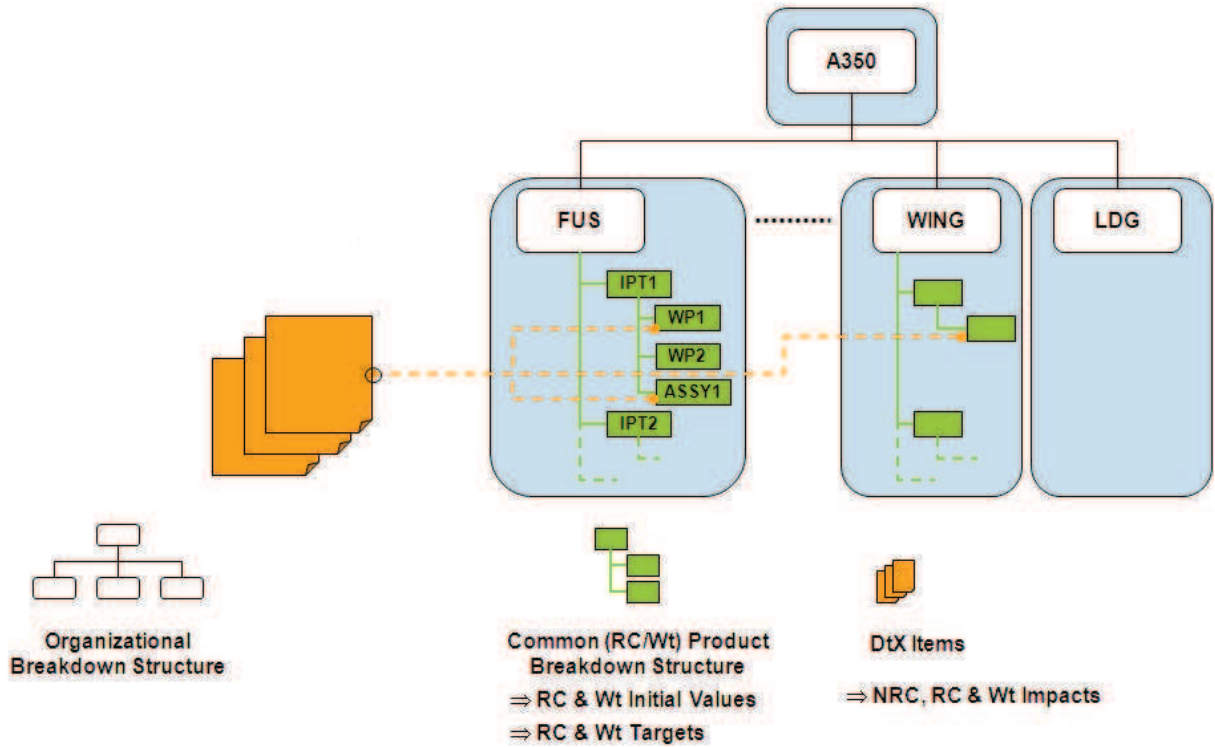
A350

FUS

WING

LDG

IPT1

WP1

WP2

ASSY1

IPT2

Organizational Breakdown Structure

Common (RC/Wt) Product Breakdown Structure

$\Rightarrow$ RC & Wt Initial Values

$\Rightarrow$ RC & Wt Targets

DtX Items

$\Rightarrow$ NRC, RC & Wt Impacts